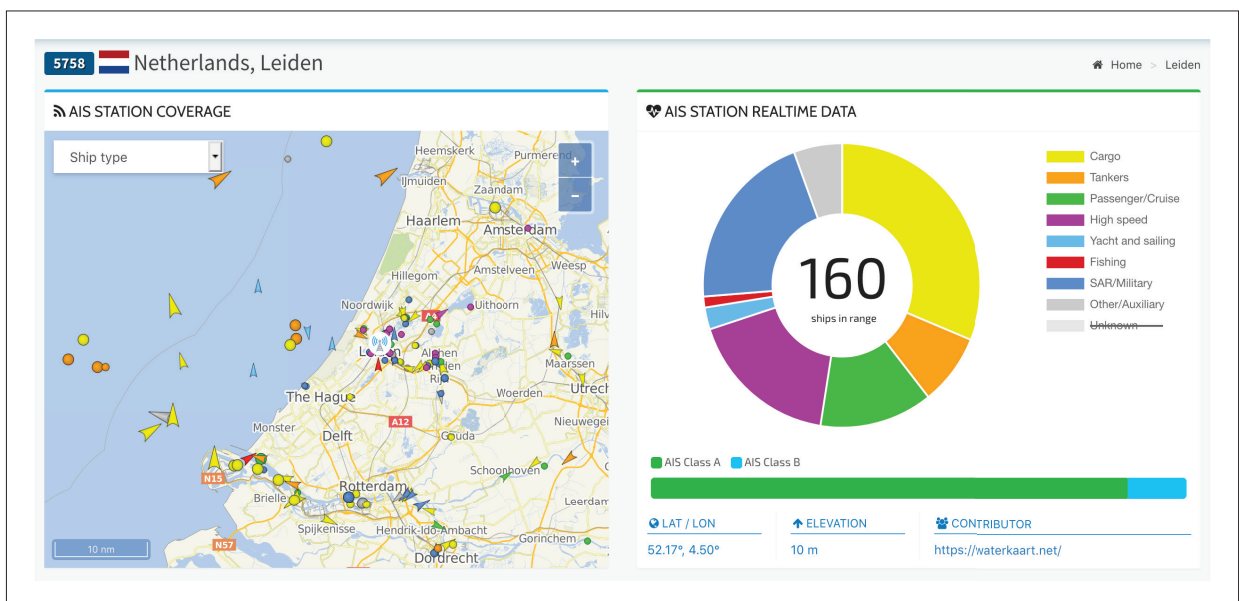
5758 Netherlands, Leiden

Home > Leiden

AIS STATION COVERAGE

Ship type

+
−

Heemskerk
Purmerend
IJmuiden
Zaandam
Haarlem
Amsterdam
Hillegom
Amstelveen
Weesp
Noordwijk
Uithoorn
Hilv
A4
Leiden
Alphen
Maarssen
Utrech
The Hague
Woerden
A12
Monster
Delft
Gouda
Nieuwegei
Schoonhoven
N15
Rotterdam
Brielle
Leerdam
Spijkenisse
Hendrik-Ido-Ambacht
Gorinchem
N57
Dordrecht
10 nm

AIS STATION REALTIME DATA

160
ships in range

Cargo
Tankers
Passenger/Cruise
High speed
Yacht and sailing
Fishing
SAR/Military
Other/Auxiliary
Unknown

AIS Class A
AIS Class B

LAT / LON
52.17°, 4.50°

ELEVATION
10 m

CONTRIBUTOR
https://waterkaart.net/